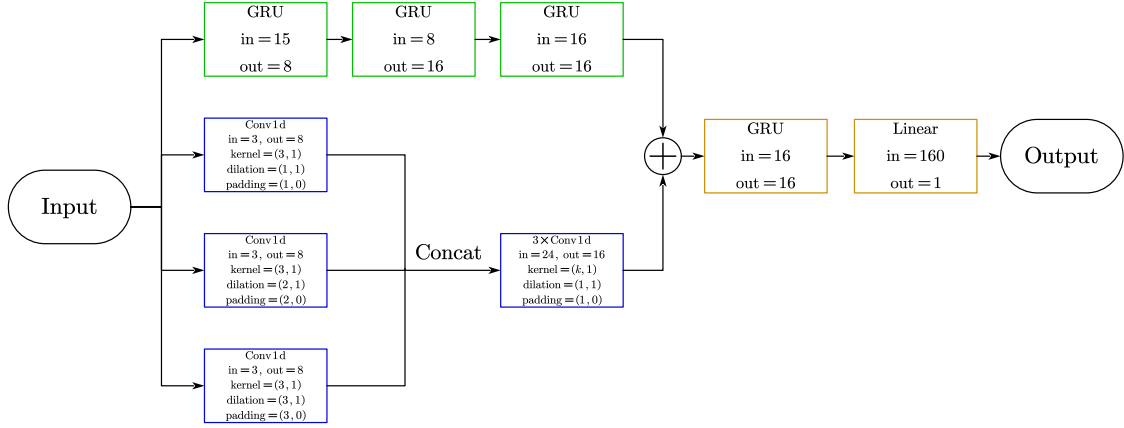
GRU
in = 15
out = 8

GRU
in = 8
out = 16

GRU
in = 16
out = 16

Input

Conv1d
in = 3, out = 8
kernel = (3, 1)
dilation = (1, 1)
padding = (1, 0)

Conv1d
in = 3, out = 8
kernel = (3, 1)
dilation = (2, 1)
padding = (2, 0)

Conv1d
in = 3, out = 8
kernel = (3, 1)
dilation = (3, 1)
padding = (3, 0)

Concat

3 × Conv1d
in = 24, out = 16
kernel = $(k, 1)$
dilation = (1, 1)
padding = (1, 0)

$+$

GRU
in = 16
out = 16

Linear
in = 160
out = 1

Output